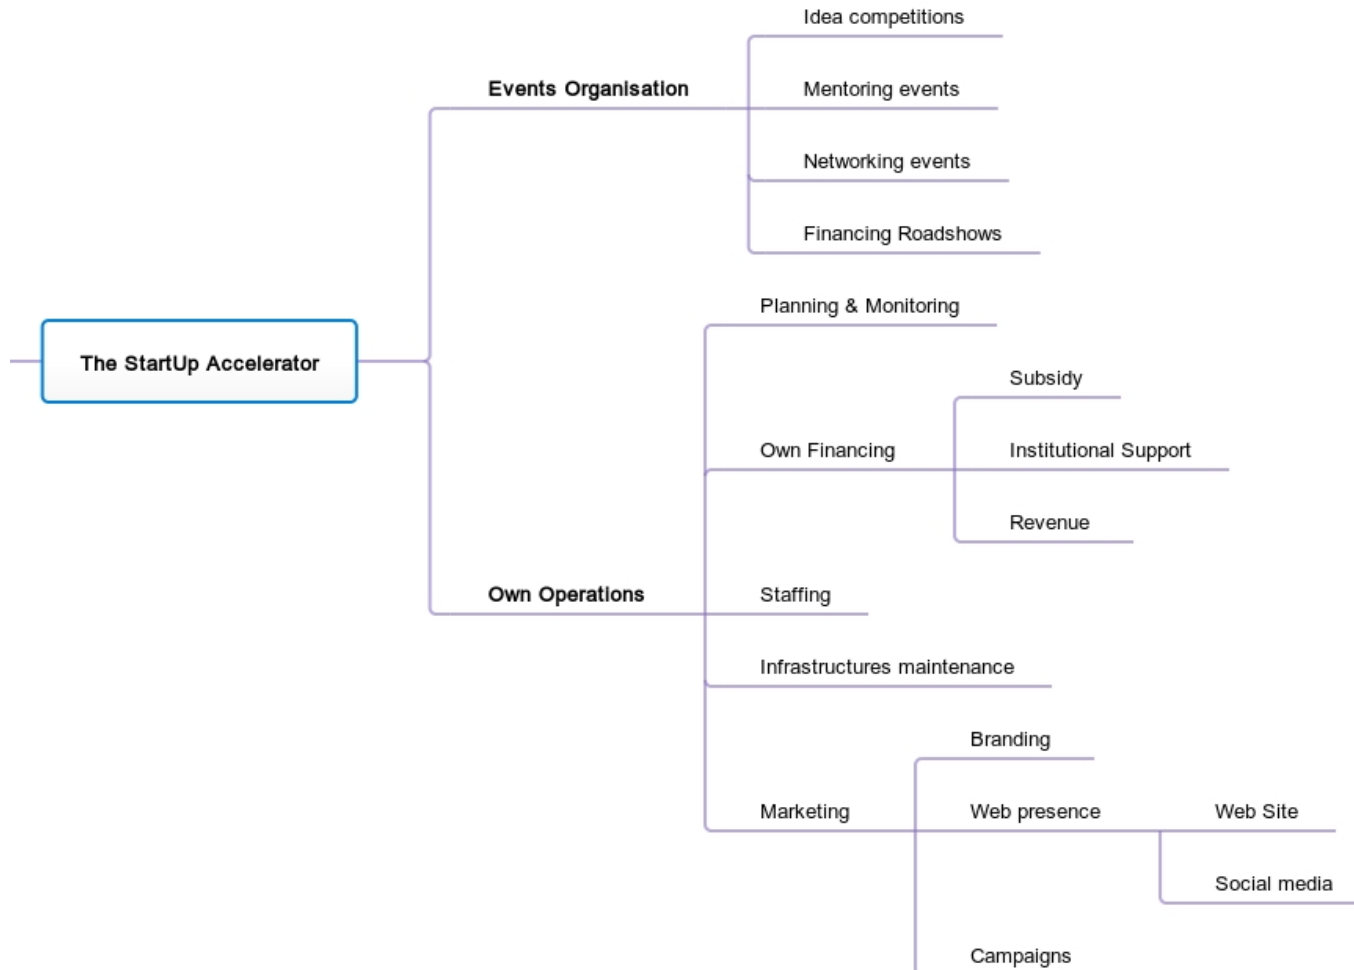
The StartUp Accelerator

Events Organisation

Idea competitions

Mentoring events

Networking events

Financing Roadshows

Own Operations

Planning & Monitoring

Own Financing

Subsidy

Institutional Support

Revenue

Staffing

Infrastructures maintenance

Marketing

Branding

Web presence

Web Site

Social media

Campaigns